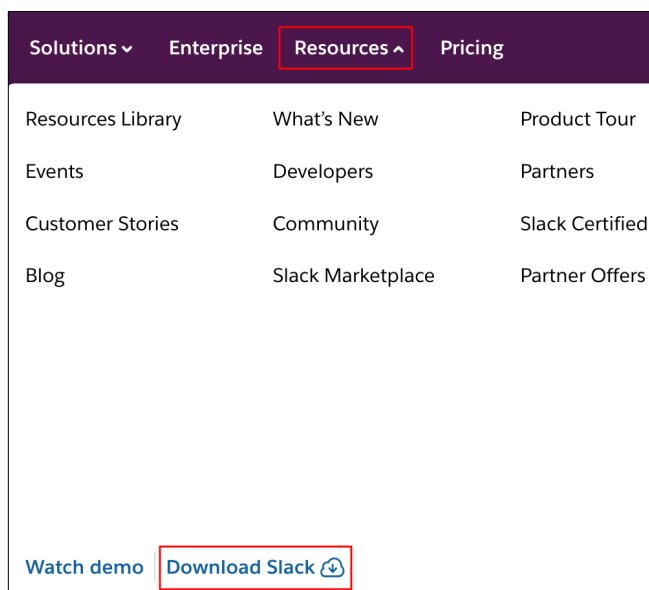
Solutions Enterprise Resources Pricing

Resources Library
Events
Customer Stories
Blog

What's New
Developers
Community
Slack Marketplace

Product Tour
Partners
Slack Certified
Partner Offers

Watch demo Download Slack